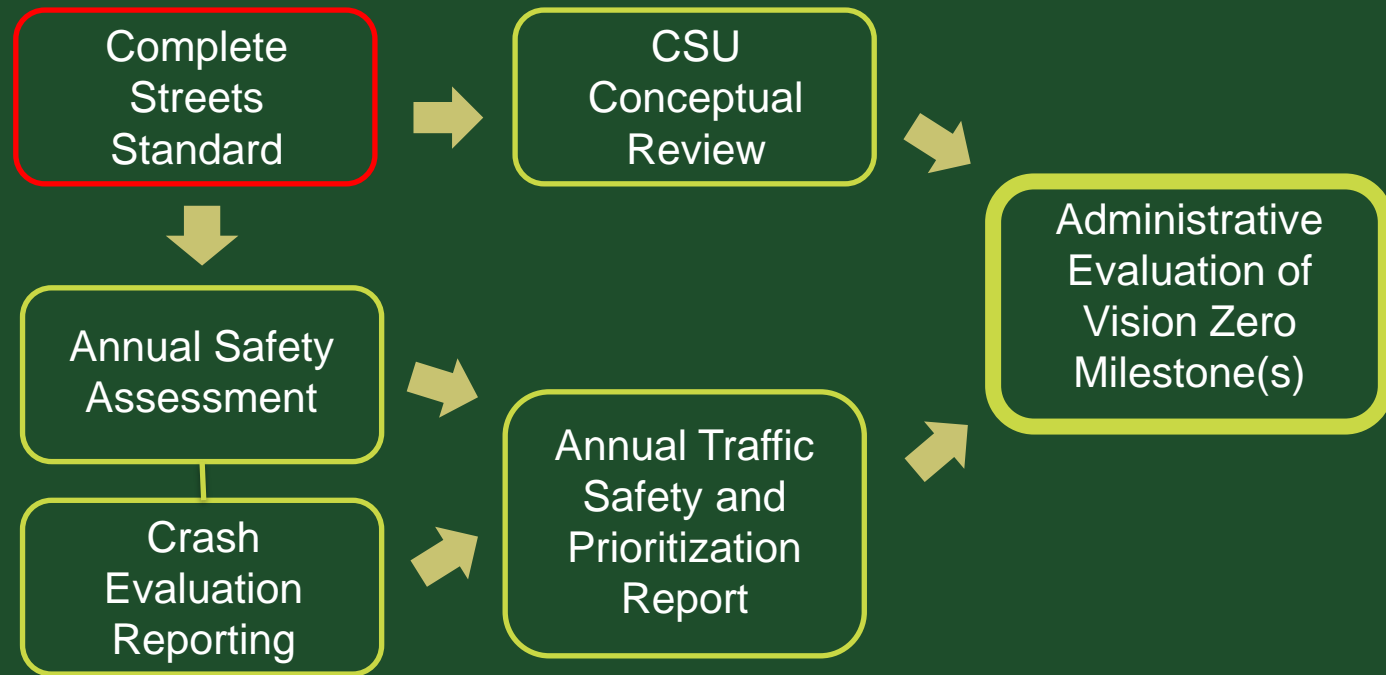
Complete Streets Standard

CSU Conceptual Review

Annual Safety Assessment

Crash Evaluation Reporting

Annual Traffic Safety and Prioritization Report

Administrative Evaluation of Vision Zero Milestone(s)